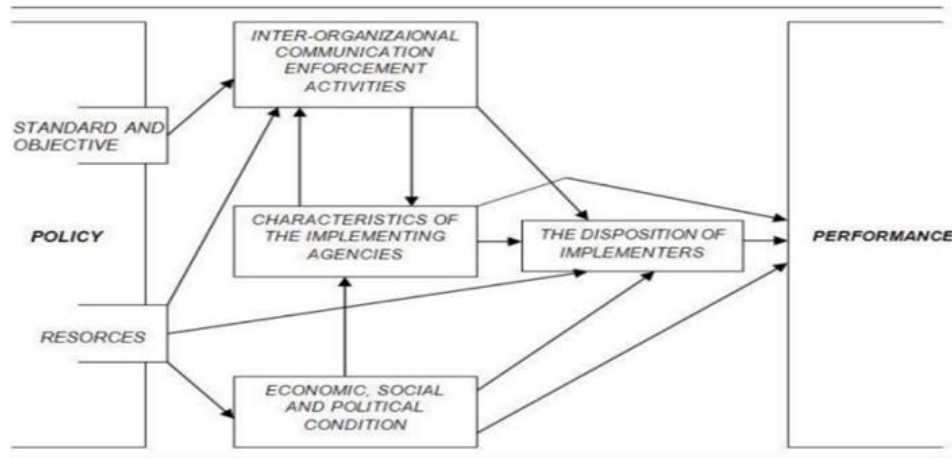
INTER-ORGANIZAIONAL COMMUNICATION ENFORCEMENT ACTIVITIES

STANDARD AND OBJECTIVE

POLICY

CHARACTERISTICS OF THE IMPLEMENTING AGENCIES

THE DISPOSITION OF IMPLEMENTERS

PERFORMANCE

RESORCES

ECONOMIC, SOCIAL AND POLITICAL CONDITION